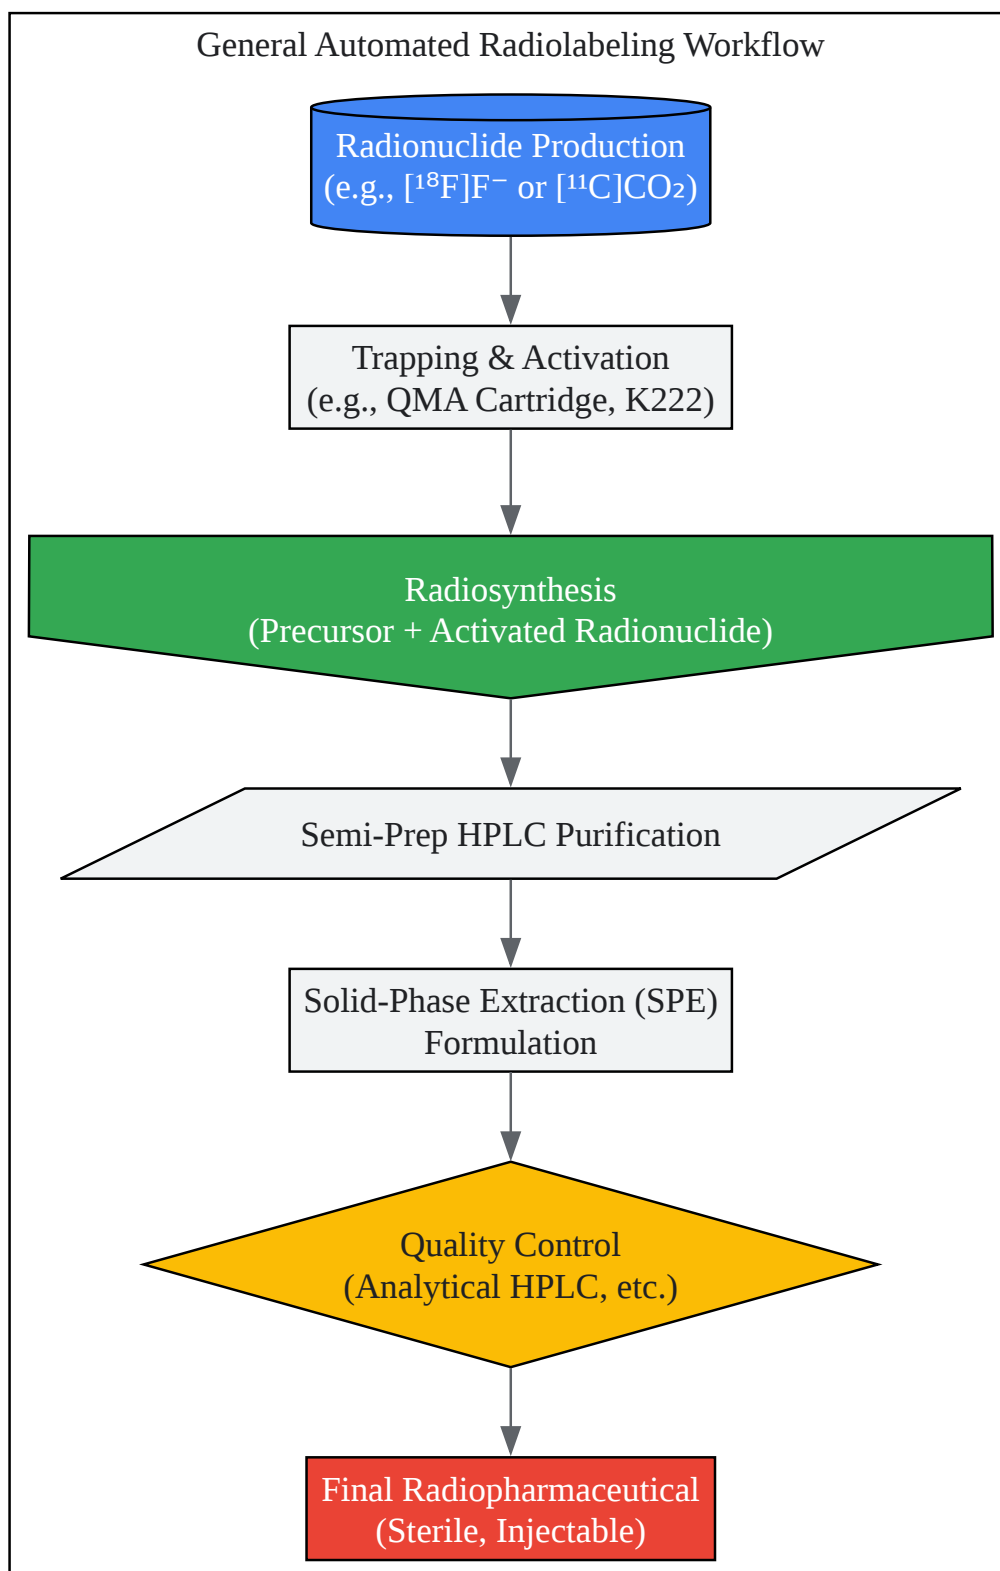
General Automated Radiolabeling Workflow

Radionuclide Production
(e.g., $[^{18}F]F^{-}$ or $[^{11}C]CO_2$)

Trapping & Activation
(e.g., QMA Cartridge, K222)

Radiosynthesis
(Precursor + Activated Radionuclide)

Semi-Prep HPLC Purification

Solid-Phase Extraction (SPE)
Formulation

Quality Control
(Analytical HPLC, etc.)

Final Radiopharmaceutical
(Sterile, Injectable)